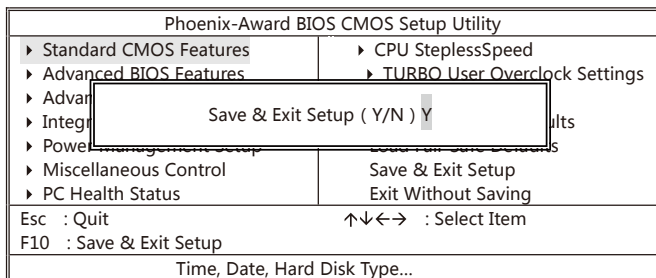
Phoenix-Award BIOS CMOS Setup Utility

▸ Standard CMOS Features
▸ Advanced BIOS Features
▸ Advan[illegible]
▸ Integ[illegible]
▸ Power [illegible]
▸ Miscellaneous Control
▸ PC Health Status

▸ CPU SteplessSpeed
▸ TURBO User Overclock Settings
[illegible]
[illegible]ults
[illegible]s
Save & Exit Setup
Exit Without Saving

Save & Exit Setup ( Y/N ) Y

Esc : Quit
F10 : Save & Exit Setup

↑↓←→ : Select Item

Time, Date, Hard Disk Type...